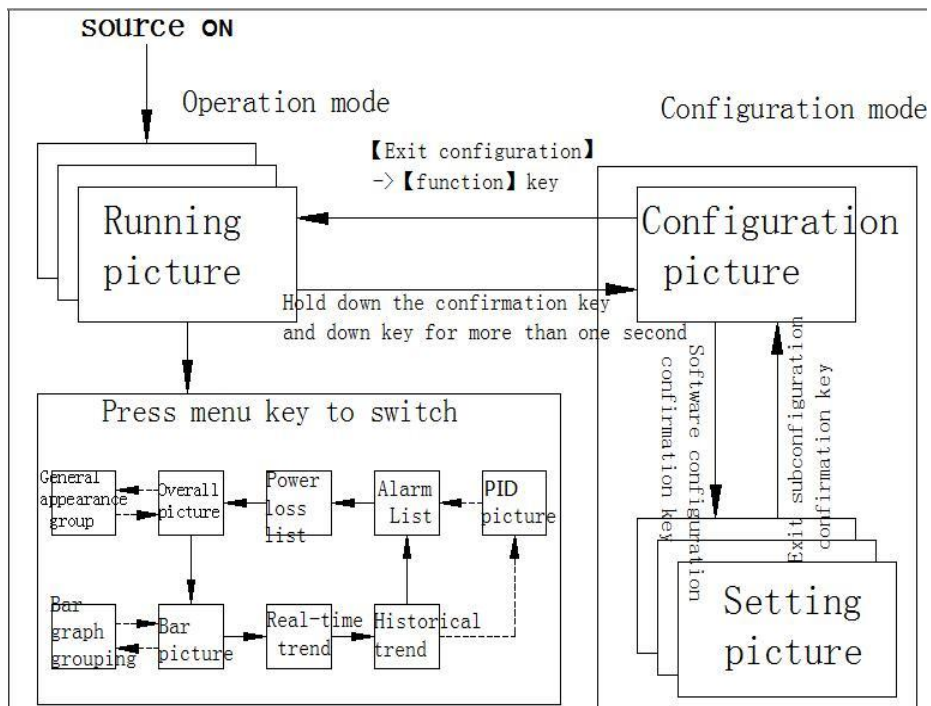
source ON

Operation mode

Configuration mode

【Exit configuration】
->【function】key

Running picture

Configuration picture

Hold down the confirmation key and down key for more than one second

Software configuration confirmation key

Exit subconfiguration confirmation key

Press menu key to switch

General appearance group

Overall picture

Power loss list

Alarm List

PID picture

Bar graph grouping

Bar picture

Real-time trend

Historical trend

Setting picture